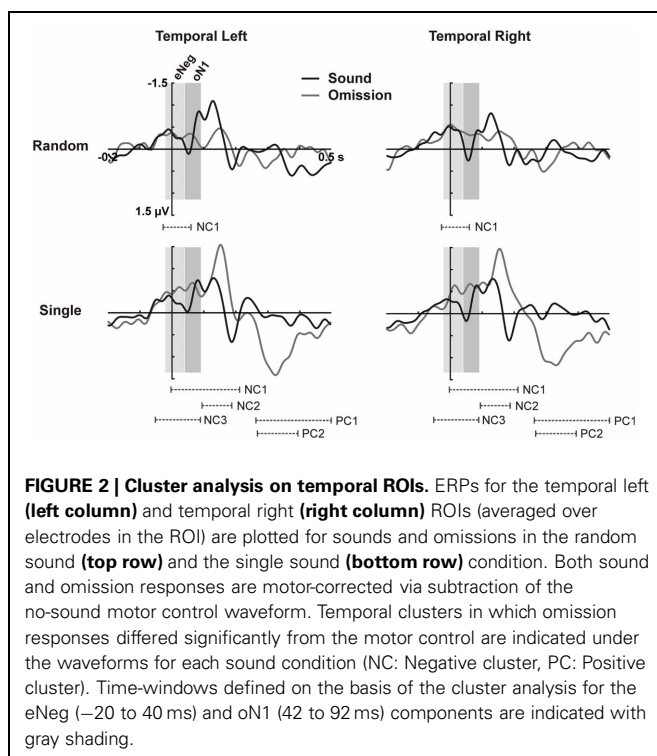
Temporal Left

Temporal Right

eNeg
oN1

-1.5

Sound
Omission

Random

-0.2

0.5 s

1.5 µV

NC1

NC1

Single

NC1
NC2
NC3
PC1
PC2

NC1
NC2
NC3
PC1
PC2

**FIGURE 2 | Cluster analysis on temporal ROIs.** ERPs for the temporal left **(left column)** and temporal right **(right column)** ROIs (averaged over electrodes in the ROI) are plotted for sounds and omissions in the random sound **(top row)** and the single sound **(bottom row)** condition. Both sound and omission responses are motor-corrected via subtraction of the no-sound motor control waveform. Temporal clusters in which omission responses differed significantly from the motor control are indicated under the waveforms for each sound condition (NC: Negative cluster, PC: Positive cluster). Time-windows defined on the basis of the cluster analysis for the eNeg (−20 to 40 ms) and oN1 (42 to 92 ms) components are indicated with gray shading.